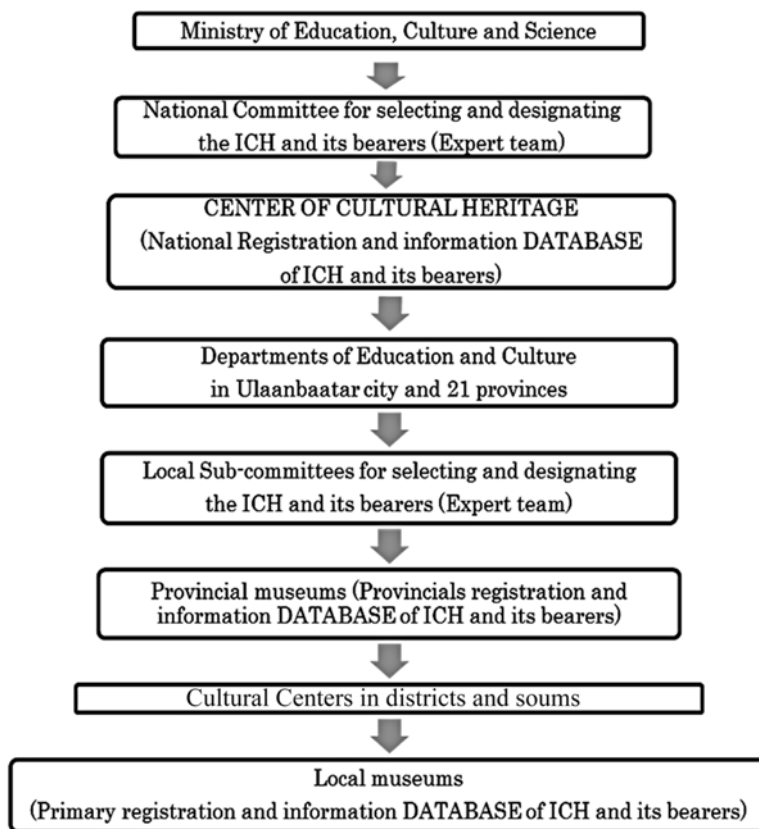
Ministry of Education, Culture and Science

National Committee for selecting and designating the ICH and its bearers (Expert team)

CENTER OF CULTURAL HERITAGE
(National Registration and information DATABASE of ICH and its bearers)

Departments of Education and Culture in Ulaanbaatar city and 21 provinces

Local Sub-committees for selecting and designating the ICH and its bearers (Expert team)

Provincial museums (Provincials registration and information DATABASE of ICH and its bearers)

Cultural Centers in districts and soums

Local museums
(Primary registration and information DATABASE of ICH and its bearers)